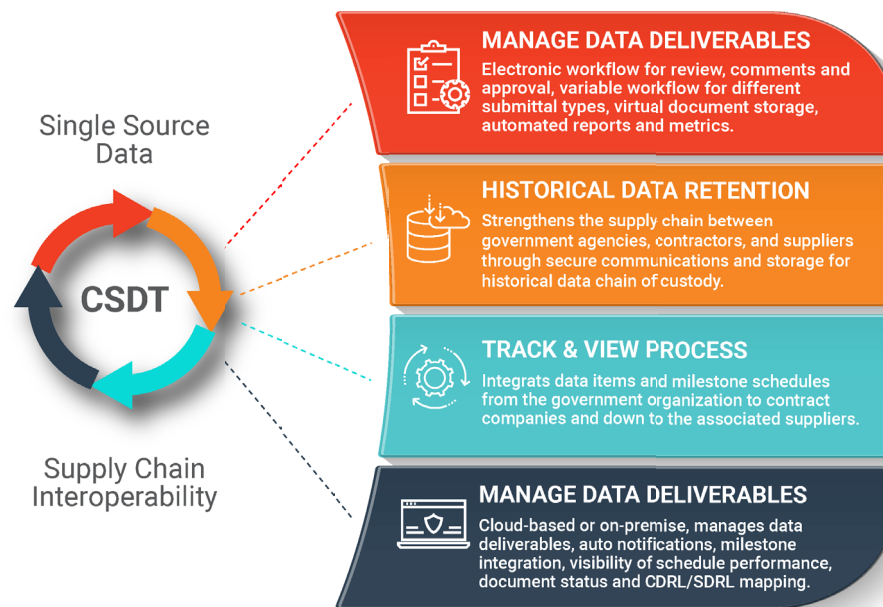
Single Source Data

CSDT

Supply Chain Interoperability

MANAGE DATA DELIVERABLES

Electronic workflow for review, comments and approval, variable workflow for different submittal types, virtual document storage, automated reports and metrics.

HISTORICAL DATA RETENTION

Strengthens the supply chain between government agencies, contractors, and suppliers through secure communications and storage for historical data chain of custody.

TRACK & VIEW PROCESS

Integrats data items and milestone schedules from the government organization to contract companies and down to the associated suppliers.

MANAGE DATA DELIVERABLES

Cloud-based or on-premise, manages data deliverables, auto notifications, milestone integration, visibility of schedule performance, document status and CDRL/SDRL mapping.